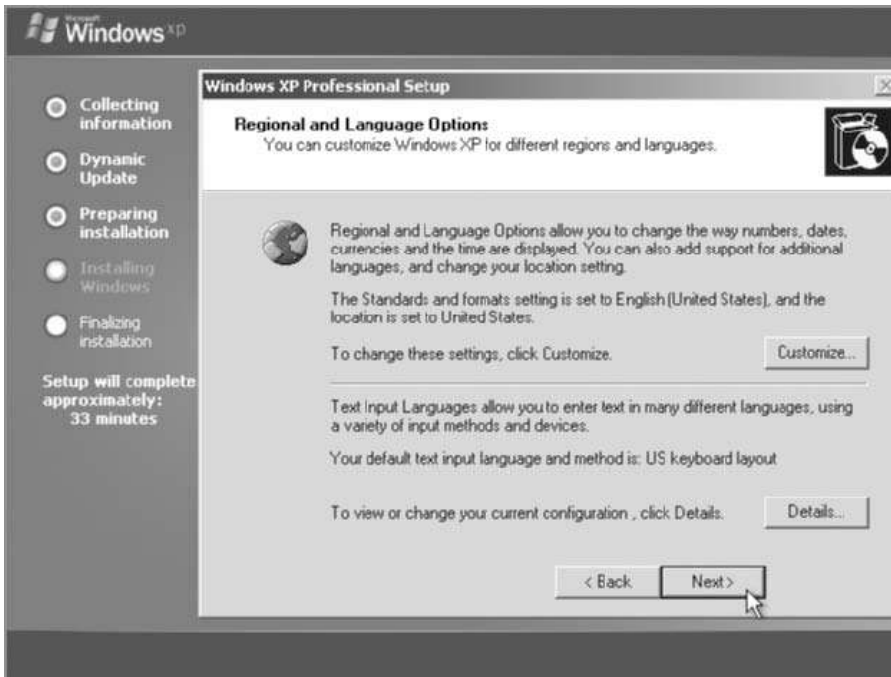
Microsoft Windows xp

Collecting information

Dynamic Update

Preparing installation

Installing Windows

Finalizing installation

Setup will complete approximately: 33 minutes

Windows XP Professional Setup

Regional and Language Options
You can customize Windows XP for different regions and languages.

Regional and Language Options allow you to change the way numbers, dates, currencies and the time are displayed. You can also add support for additional languages, and change your location setting.

The Standards and formats setting is set to English (United States), and the location is set to United States.

To change these settings, click Customize.

Customize...

Text Input Languages allow you to enter text in many different languages, using a variety of input methods and devices.

Your default text input language and method is: US keyboard layout

To view or change your current configuration , click Details.

Details...

< Back

Next >